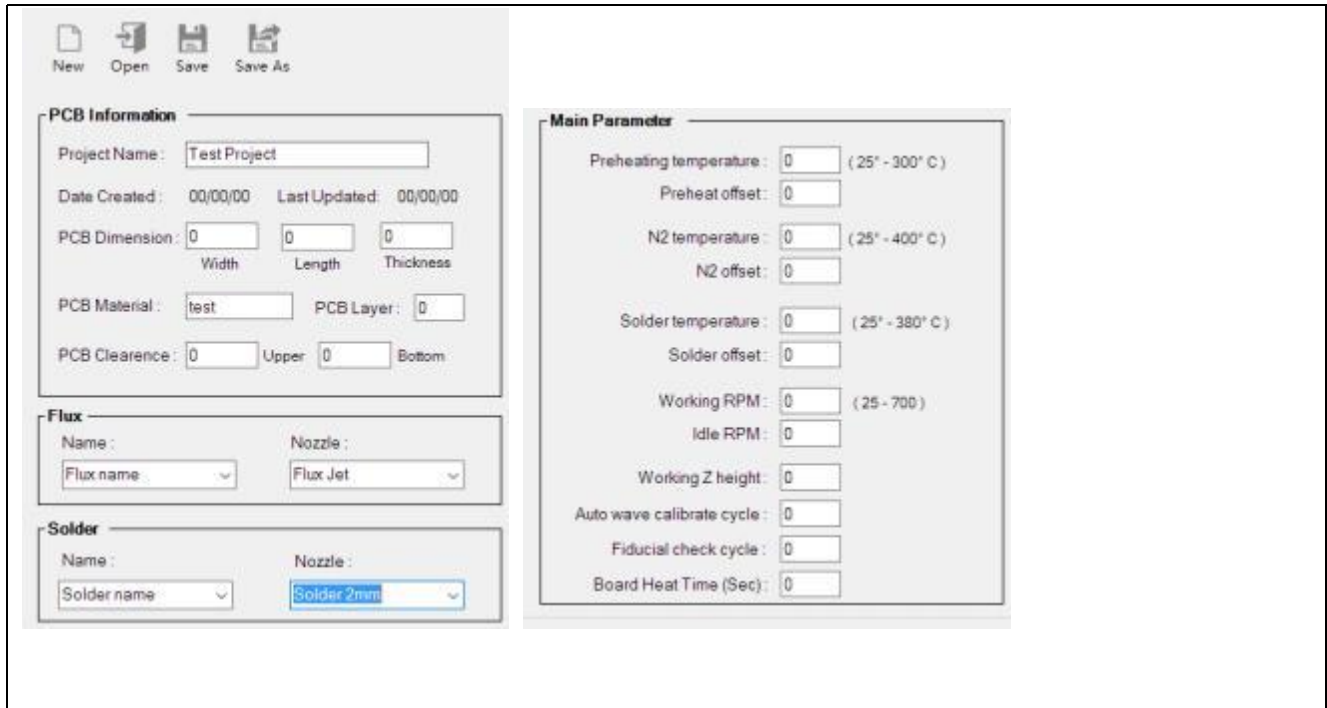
New Open Save Save As

PCB Information

Project Name: Test Project

Date Created: 00/00/00 Last Updated: 00/00/00

PCB Dimension: 0 0 0
Width Length Thickness

PCB Material: test PCB Layer: 0

PCB Clearence: 0 Upper 0 Bottom

Flux

Name: Nozzle:

Flux name Flux Jet

Solder

Name: Nozzle:

Solder name Solder 2mm

Main Parameter

Preheating temperature: 0 (25° - 300° C)

Preheat offset: 0

N2 temperature: 0 (25° - 400° C)

N2 offset: 0

Solder temperature: 0 (25° - 380° C)

Solder offset: 0

Working RPM: 0 (25 - 700)

Idle RPM: 0

Working Z height: 0

Auto wave calibrate cycle: 0

Fiducial check cycle: 0

Board Heat Time (Sec): 0